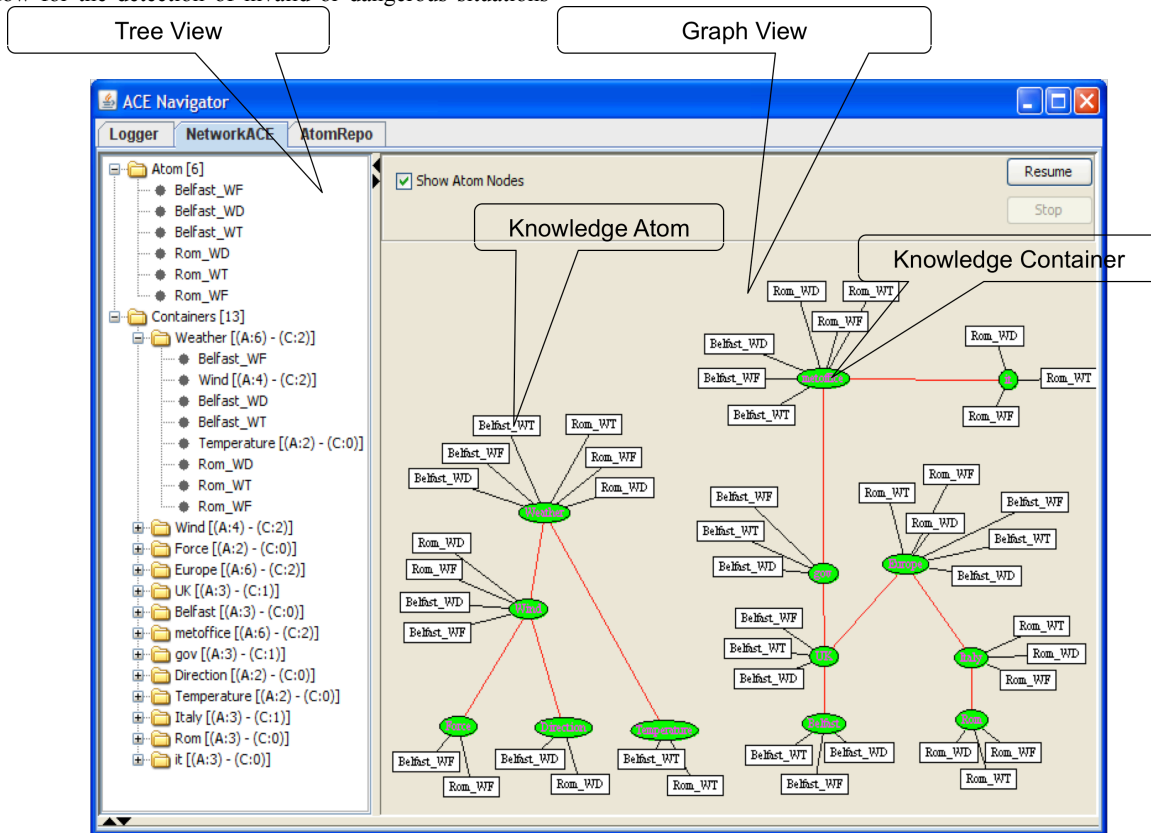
Tree View

Graph View

ACE Navigator

Logger | NetworkACE | AtomRepo

Atom [6]
Belfast_WF
Belfast_WD
Belfast_WT
Rom_WD
Rom_WT
Rom_WF
Containers [13]
Weather [(A:6) - (C:2)]
Belfast_WF
Wind [(A:4) - (C:2)]
Belfast_WD
Belfast_WT
Temperature [(A:2) - (C:0)]
Rom_WD
Rom_WT
Rom_WF
Wind [(A:4) - (C:2)]
Force [(A:2) - (C:0)]
Europe [(A:6) - (C:2)]
UK [(A:3) - (C:1)]
Belfast [(A:3) - (C:0)]
metoffice [(A:6) - (C:2)]
gov [(A:3) - (C:1)]
Direction [(A:2) - (C:0)]
Temperature [(A:2) - (C:0)]
Italy [(A:3) - (C:1)]
Rom [(A:3) - (C:0)]
it [(A:3) - (C:0)]

Show Atom Nodes

Resume

Stop

Knowledge Atom

Knowledge Container

Rom_WD Rom_WT Rom_WF Belfast_WD Belfast_WF Belfast_WT Rom_WD Rom_WT Rom_WF

Belfast_WT Rom_WT Belfast_WF Rom_WF Belfast_WD Rom_WD

Belfast_WF Belfast_WT Belfast_WD

Rom_WF Rom_WT Rom_WD Belfast_WF Belfast_WT Belfast_WD

Rom_WD Rom_WF Belfast_WD Belfast_WF

Belfast_WF Belfast_WT Belfast_WD

Rom_WT Rom_WD Rom_WF

Belfast_WF Rom_WF Belfast_WD Rom_WD Belfast_WT Rom_WT

Belfast_WT Belfast_WD Belfast_WF

Rom_WD Rom_WF Rom_WT